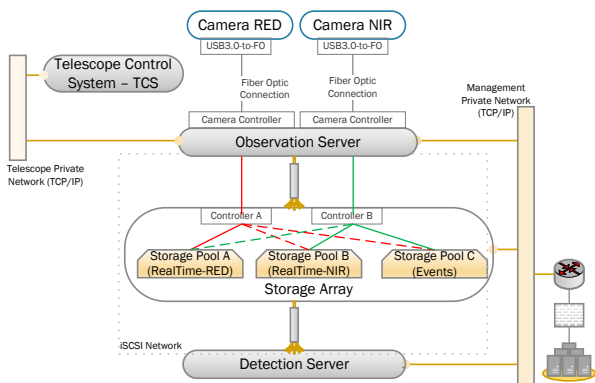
Camera RED

Camera NIR

USB3.0-to-FO

USB3.0-to-FO

Telescope Control System – TCS

Fiber Optic Connection

Fiber Optic Connection

Management Private Network (TCP/IP)

Camera Controller

Camera Controller

Observation Server

Telescope Private Network (TCP/IP)

Controller A

Controller B

Storage Pool A (RealTime-RED)

Storage Pool B (RealTime-NIR)

Storage Pool C (Events)

Storage Array

iSCSI Network

Detection Server